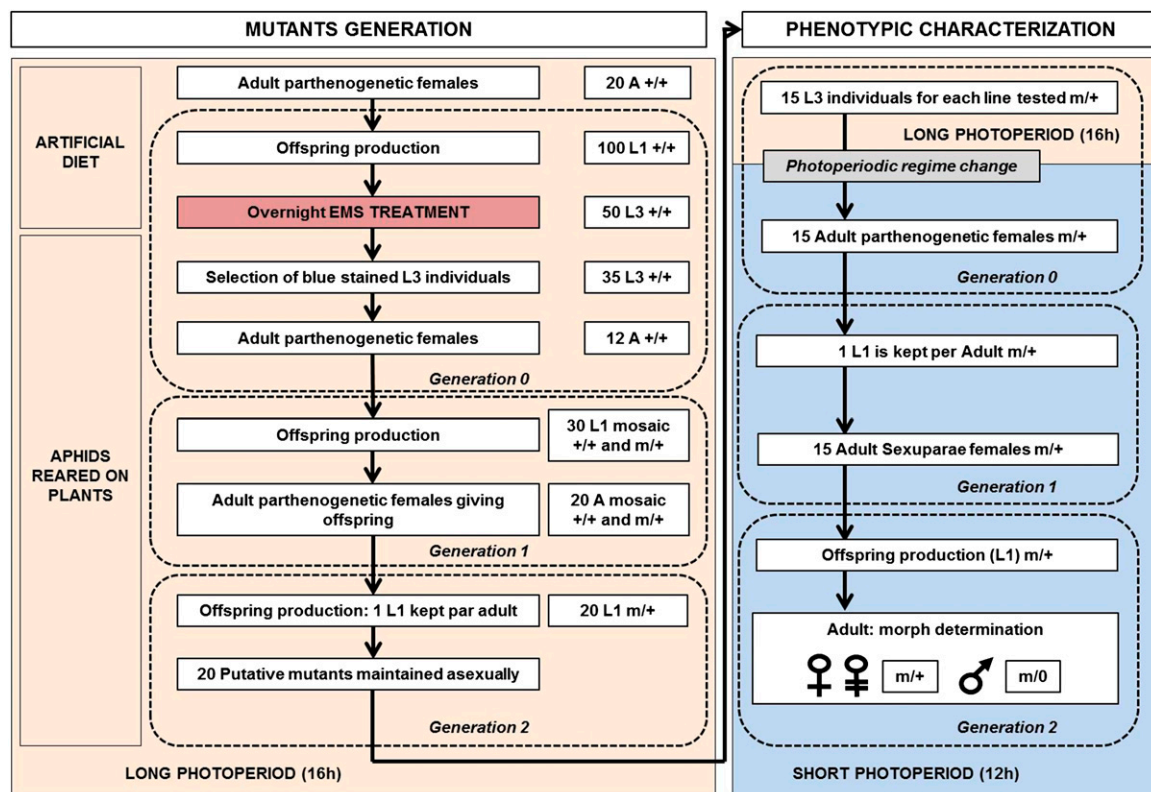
MUTANTS GENERATION

ARTIFICIAL DIET

APHIDS REARED ON PLANTS

Adult parthenogenetic females
20 A +/+

Offspring production
100 L1 +/+

Overnight EMS TREATMENT
50 L3 +/+

Selection of blue stained L3 individuals
35 L3 +/+

Adult parthenogenetic females
12 A +/+

Generation 0

Offspring production
30 L1 mosaic +/+ and m/+

Adult parthenogenetic females giving offspring
20 A mosaic +/+ and m/+

Generation 1

Offspring production: 1 L1 kept par adult
20 L1 m/+

20 Putative mutants maintained asexually

Generation 2

LONG PHOTOPERIOD (16h)

PHENOTYPIC CHARACTERIZATION

15 L3 individuals for each line tested m/+

LONG PHOTOPERIOD (16h)

Photoperiodic regime change

15 Adult parthenogenetic females m/+

Generation 0

1 L1 is kept per Adult m/+

15 Adult Sexuparae females m/+

Generation 1

Offspring production (L1) m/+

Adult: morph determination

♀♀ m/+ ♂ m/0

Generation 2

SHORT PHOTOPERIOD (12h)